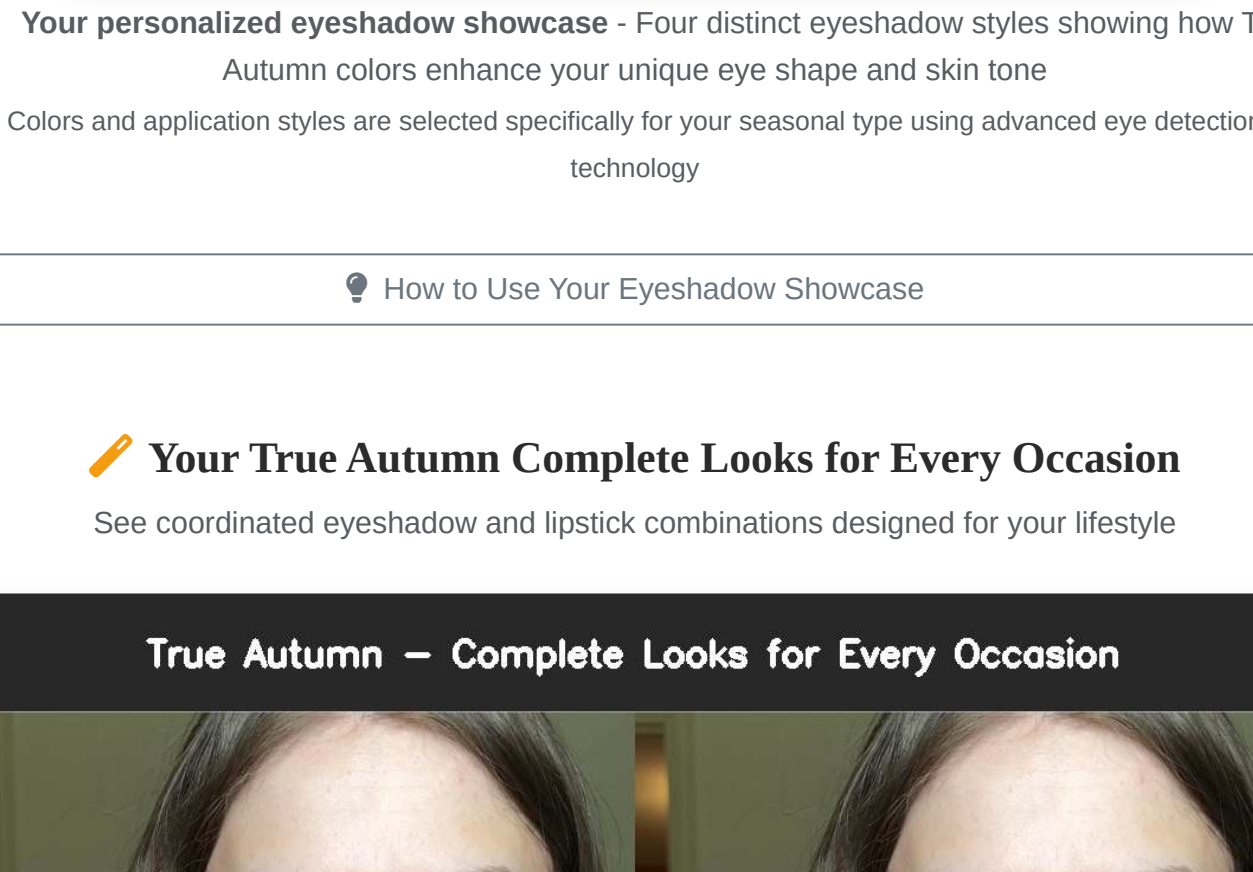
**Your personalized eyeshadow showcase** - Four distinct eyeshadow styles showing how T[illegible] Autumn colors enhance your unique eye shape and skin tone

Colors and application styles are selected specifically for your seasonal type using advanced eye detectio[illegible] technology

How to Use Your Eyeshadow Showcase

Your True Autumn Complete Looks for Every Occasion

See coordinated eyeshadow and lipstick combinations designed for your lifestyle

True Autumn – Complete Looks for Every Occasion